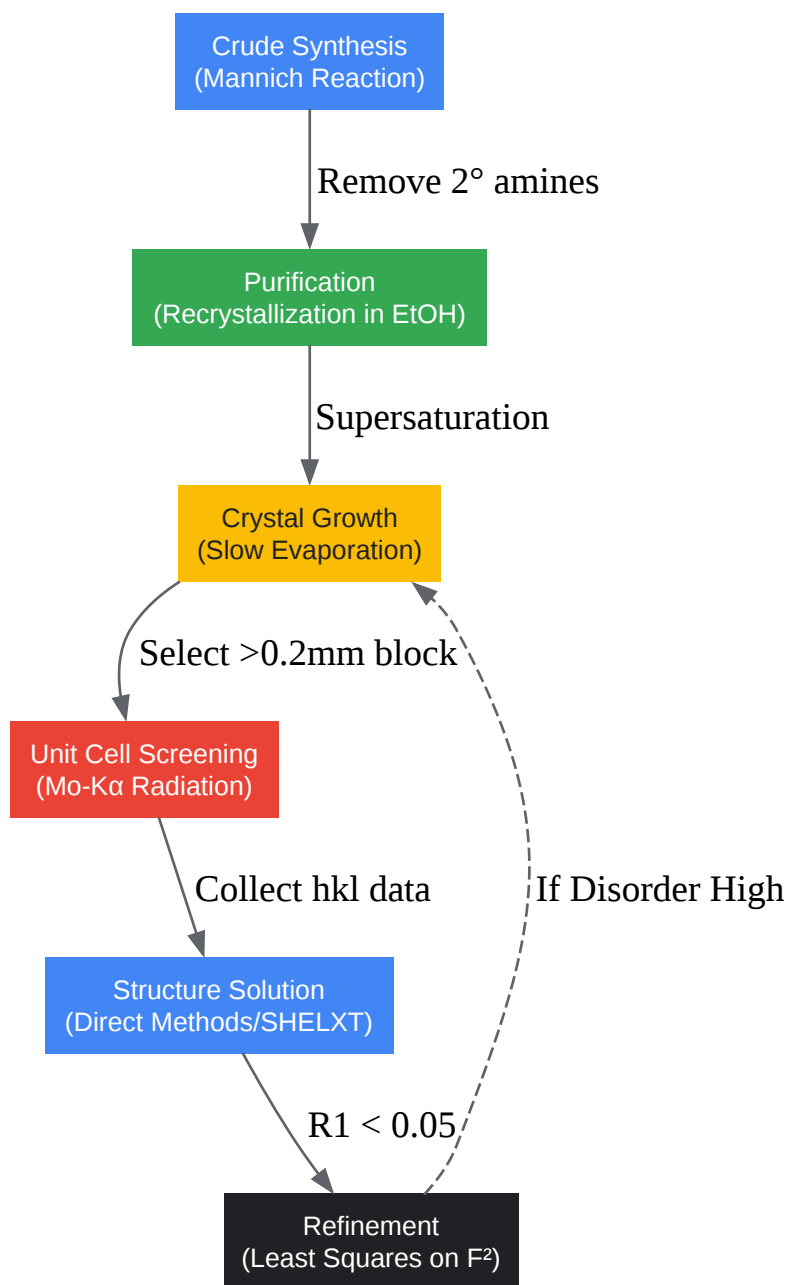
Crude Synthesis
(Mannich Reaction)

Remove 2° amines

Purification
(Recrystallization in EtOH)

Supersaturation

Crystal Growth
(Slow Evaporation)

Select >0.2mm block

Unit Cell Screening
(Mo-Kα Radiation)

Collect hkl data

If Disorder High

Structure Solution
(Direct Methods/SHELXT)

R1 < 0.05

Refinement
(Least Squares on $F^2$)